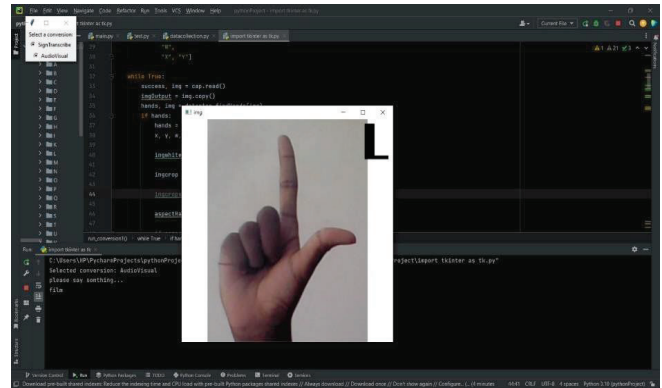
File Edit View Navigate Code Refactor Run Tools VCS Window Help

Select a conversion

SignTranscribe

AudioVisual

main.py

test.py

datacollection.py

import tkinter as tk.py

Current File

"X", "Y"]

while True:

success, img = cap.read()

imgOutput = img.copy()

hands, img =

if hands:

hands =

x, y, w,

imgWhite

imgCrop

aspectRa

img

L

run_conversion()

while True

Run: import tkinter as tk

C:\Users\HP\PycharmProjects\pythonProje

roject\import tkinter as tk.py"

Selected conversion: AudioVisual

please say something...

film

Version Control

Run

Python Packages

TODO

Python Console

Problems

Terminal

Services

Download pre-built shared indexes: Reduce the indexing time and CPU load with pre-built Python packages shared indexes // Always download // Download once // Don't show again // Configure...

Python 3.10 (pythonProject)